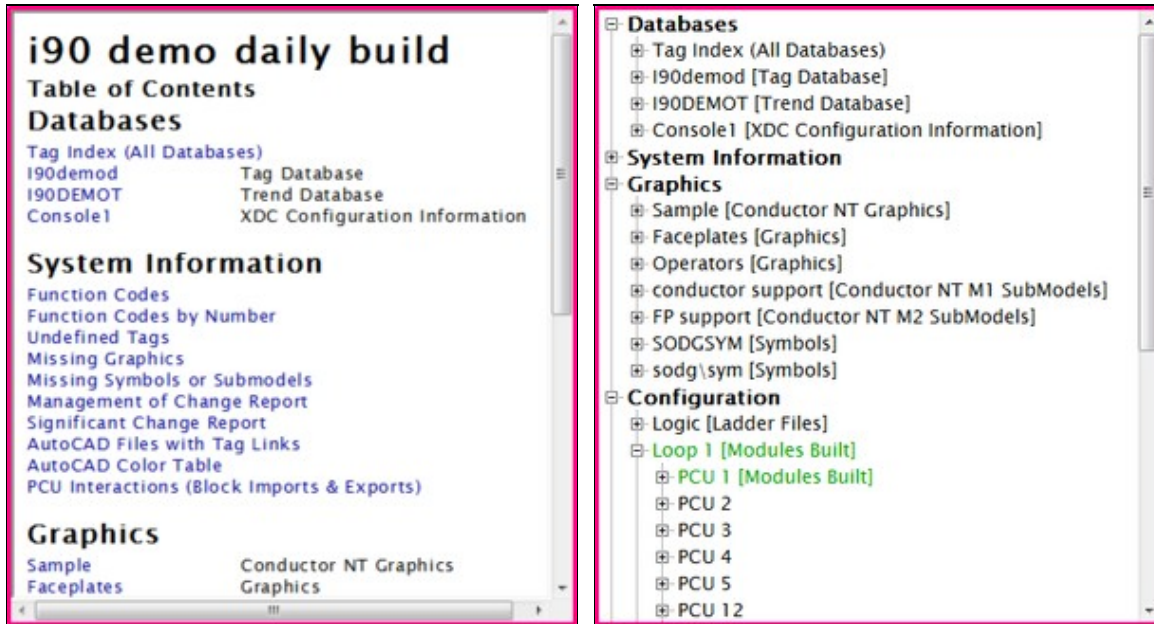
i90 demo daily build
Table of Contents
Databases

Tag Index (All Databases)

| | |
|---|---|
| I90demod | Tag Database |
| I90DEMOT | Trend Database |
| Console1 | XDC Configuration Information |

System Information

Function Codes
Function Codes by Number
Undefined Tags
Missing Graphics
Missing Symbols or Submodels
Management of Change Report
Significant Change Report
AutoCAD Files with Tag Links
AutoCAD Color Table
PCU Interactions (Block Imports & Exports)

Graphics

| | |
|---|---|
| Sample | Conductor NT Graphics |
| Faceplates | Graphics |

Databases
Tag Index (All Databases)
I90demod [Tag Database]
I90DEMOT [Trend Database]
Console1 [XDC Configuration Information]
System Information
Graphics
Sample [Conductor NT Graphics]
Faceplates [Graphics]
Operators [Graphics]
conductor support [Conductor NT M1 SubModels]
FP support [Conductor NT M2 SubModels]
SODGSYM [Symbols]
sodg\sym [Symbols]
Configuration
Logic [Ladder Files]
Loop 1 [Modules Built]
PCU 1 [Modules Built]
PCU 2
PCU 3
PCU 4
PCU 5
PCU 12